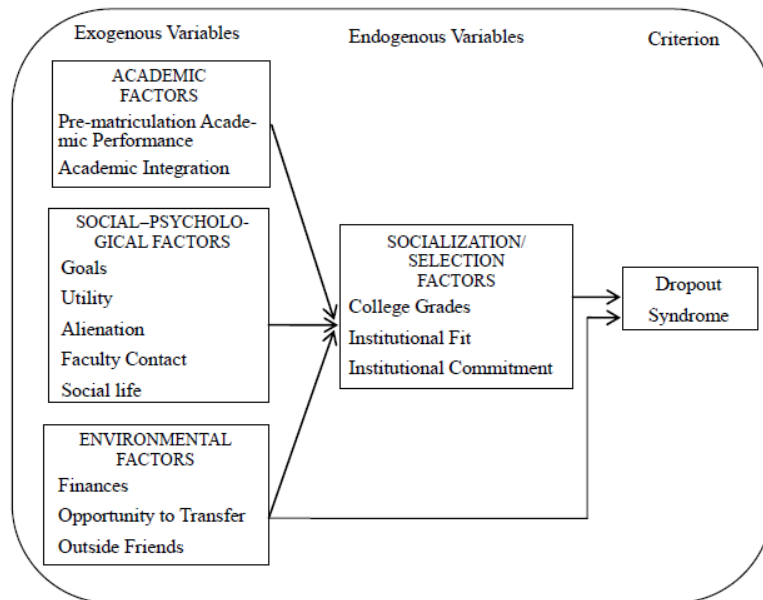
Exogenous Variables

Endogenous Variables

Criterion

ACADEMIC FACTORS

Pre-matriculation Academic Performance

Academic Integration

SOCIAL–PSYCHOLOGICAL FACTORS

Goals

Utility

Alienation

Faculty Contact

Social life

ENVIRONMENTAL FACTORS

Finances

Opportunity to Transfer

Outside Friends

SOCIALIZATION/ SELECTION FACTORS

College Grades

Institutional Fit

Institutional Commitment

Dropout Syndrome